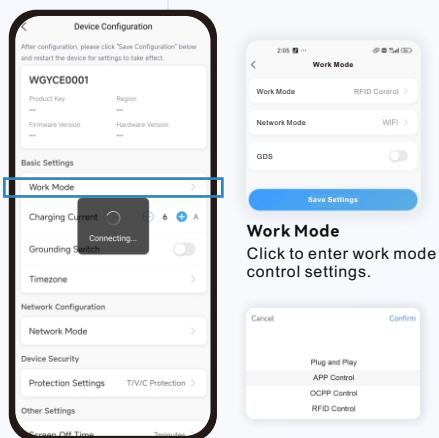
Device Configuration

After configuration, please click "Save Configuration" below and restart the device for settings to take effect.

WGYCE0001

Product Key
--

Region
--

Firmware Version
--

Hardware Version
--

Basic Settings

Work Mode

Charging Current

6 A

Connecting...

Grounding Switch

Timezone

Network Configuration

Network Mode

Device Security

Protection Settings T/V/C Protection

Other Settings

Screen Off Time 3minutes

2:05

Work Mode

Work Mode RFID Control

Network Mode WIFI

GDS

Save Settings

Work Mode

Click to enter work mode control settings.

Cancel

Confirm

Plug and Play

APP Control

OCPP Control

RFID Control